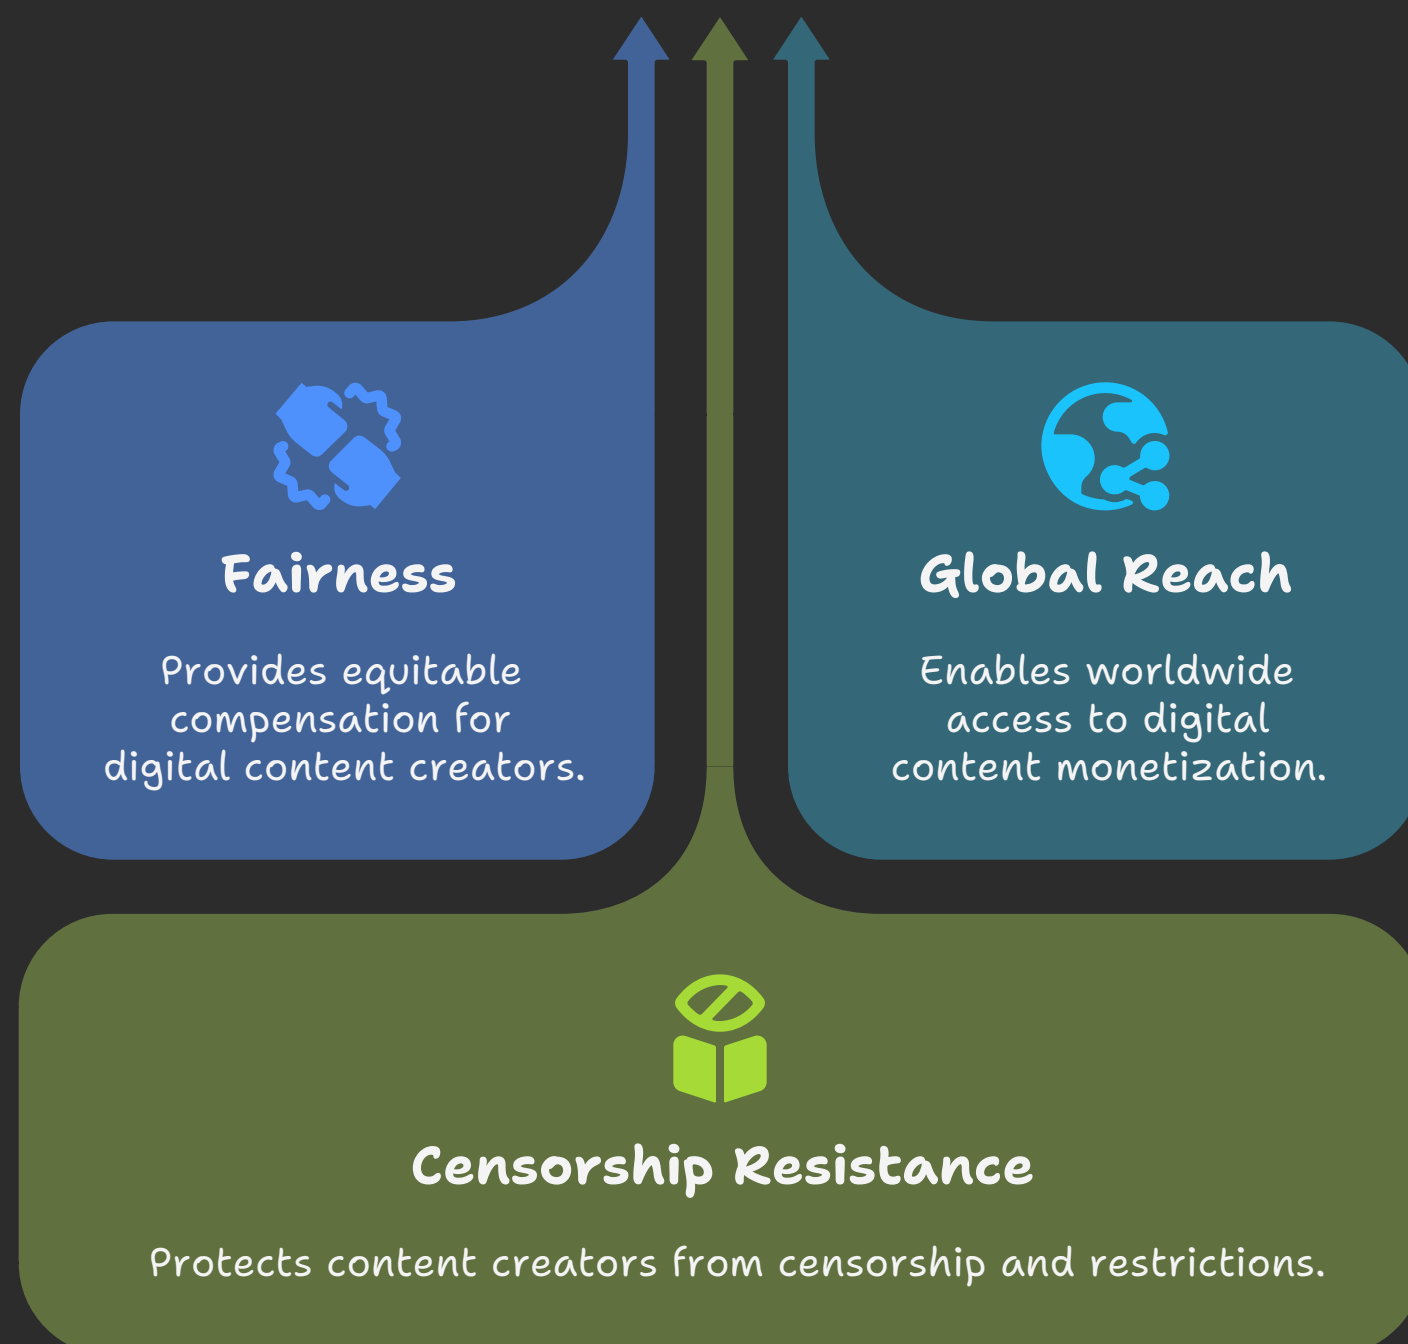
Fairness

Provides equitable compensation for digital content creators.

Global Reach

Enables worldwide access to digital content monetization.

Censorship Resistance

Protects content creators from censorship and restrictions.